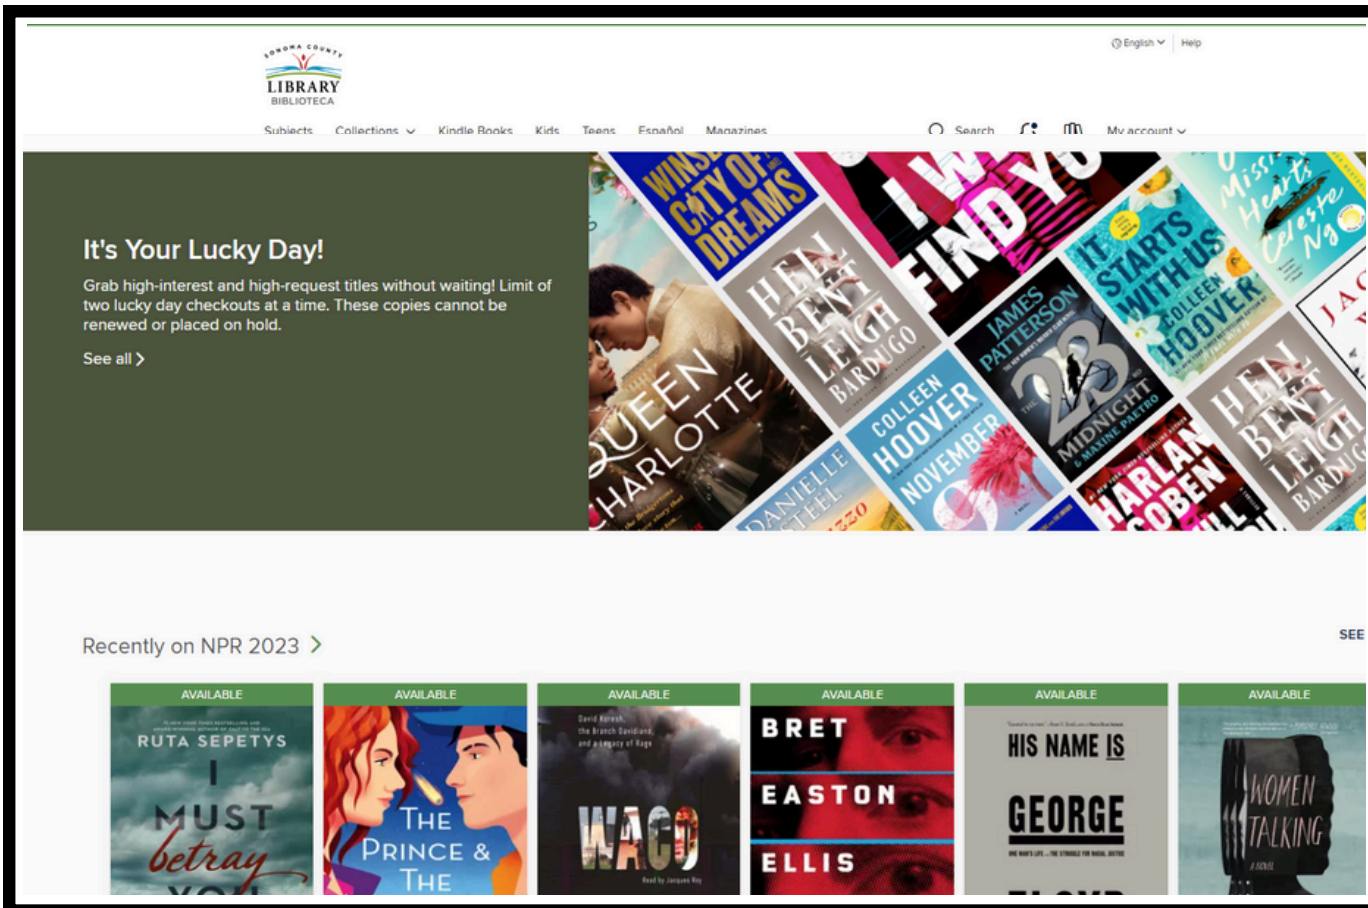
SONOMA COUNTY
LIBRARY
BIBLIOTECA

English | Help

Subjects Collections Kindle Books Kids Teens Español Magazines

Search My account

It's Your Lucky Day!

Grab high-interest and high-request titles without waiting! Limit of two lucky day checkouts at a time. These copies cannot be renewed or placed on hold.

See all >

WINSPEAR CITY OF DREAMS
I WILL FIND YOU
Miss Hearts Celeste Ng
HELL BENT LEIGH BARDUGO
IT STARTS WITH US COLLEEN HOOVER
JAMES PATTERSON 23 MIDNIGHT & MAXINE PAETRO
QUEEN CHARLOTTE
COLLEEN HOOVER NOVEMBER 9
HARLAN COBEN
DANIELLE STEEL
HELL BENT LEIGH BARDUGO

Recently on NPR 2023 >

SEE

AVAILABLE
RUTA SEPETYS I MUST betray YOU

AVAILABLE
THE PRINCE & THE

AVAILABLE
David Koresh, the Branch Davidians, and a Legacy of Rage
WACO

AVAILABLE
BRET EASTON ELLIS

AVAILABLE
HIS NAME IS GEORGE

AVAILABLE
WOMEN TALKING